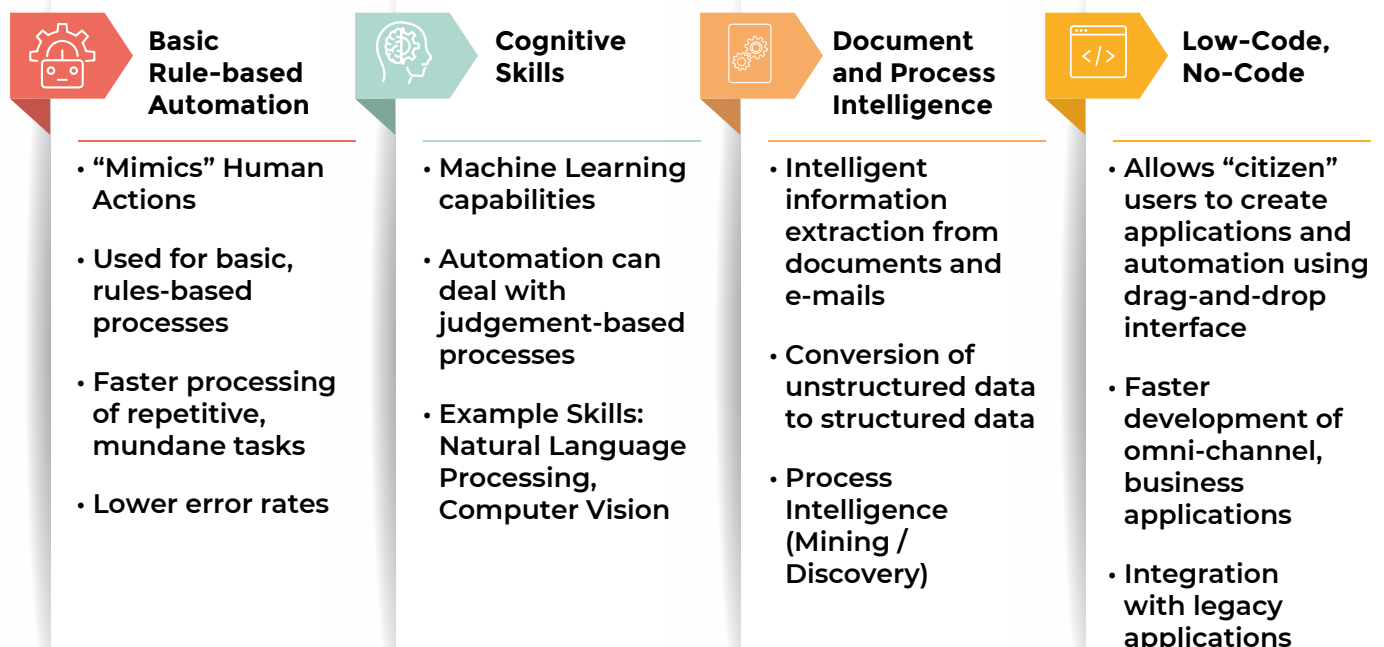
Basic Rule-based Automation

• “Mimics” Human Actions

• Used for basic, rules-based processes

• Faster processing of repetitive, mundane tasks

• Lower error rates

Cognitive Skills

• Machine Learning capabilities

• Automation can deal with judgement-based processes

• Example Skills: Natural Language Processing, Computer Vision

Document and Process Intelligence

• Intelligent information extraction from documents and e-mails

• Conversion of unstructured data to structured data

• Process Intelligence (Mining / Discovery)

Low-Code, No-Code

• Allows “citizen” users to create applications and automation using drag-and-drop interface

• Faster development of omni-channel, business applications

• Integration with legacy applications